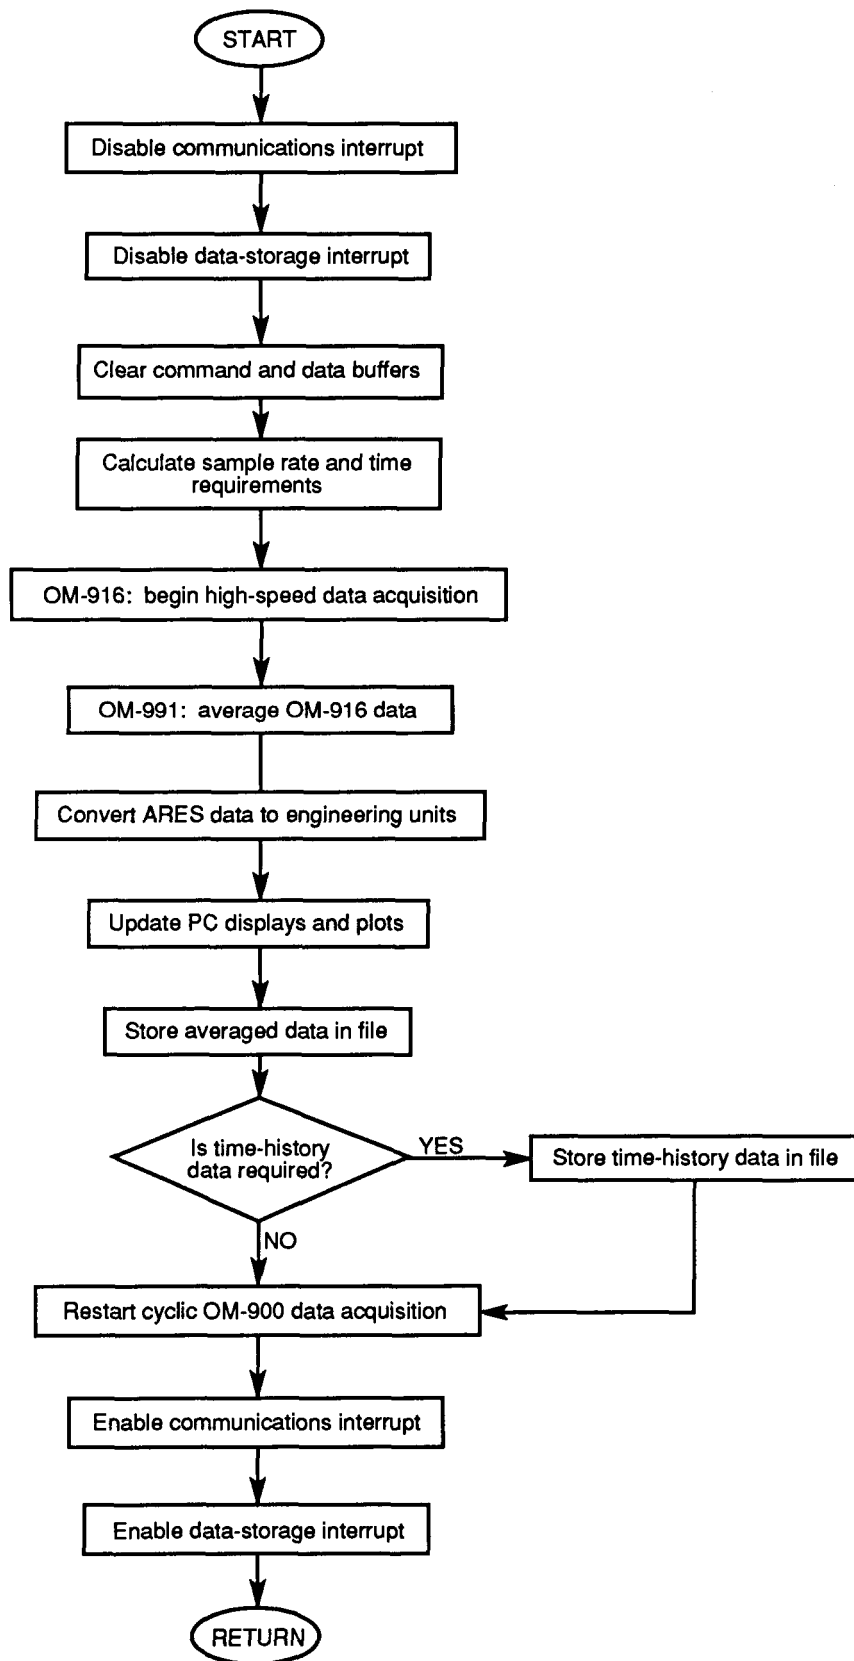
START

Disable communications interrupt

Disable data-storage interrupt

Clear command and data buffers

Calculate sample rate and time requirements

OM-916: begin high-speed data acquisition

OM-991: average OM-916 data

Convert ARES data to engineering units

Update PC displays and plots

Store averaged data in file

Is time-history data required?

YES

Store time-history data in file

NO

Restart cyclic OM-900 data acquisition

Enable communications interrupt

Enable data-storage interrupt

RETURN